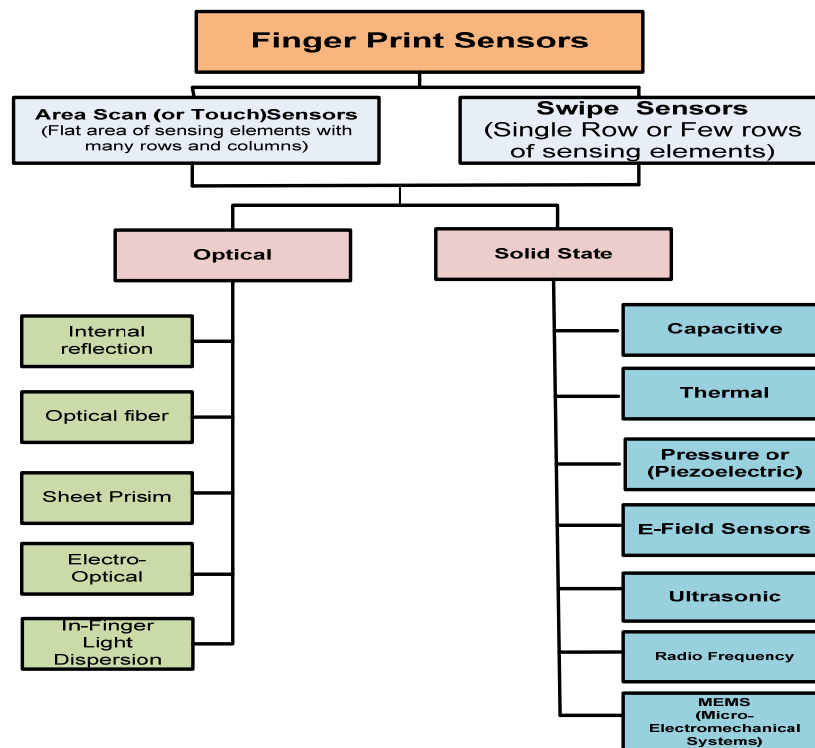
Finger Print Sensors

Area Scan (or Touch)Sensors
(Flat area of sensing elements with many rows and columns)

Swipe Sensors
(Single Row or Few rows of sensing elements)

Optical

Solid State

Internal reflection

Optical fiber

Sheet Prisim

Electro-Optical

In-Finger Light Dispersion

Capacitive

Thermal

Pressure or (Piezoelectric)

E-Field Sensors

Ultrasonic

Radio Frequency

MEMS (Micro-Electromechanical Systems)